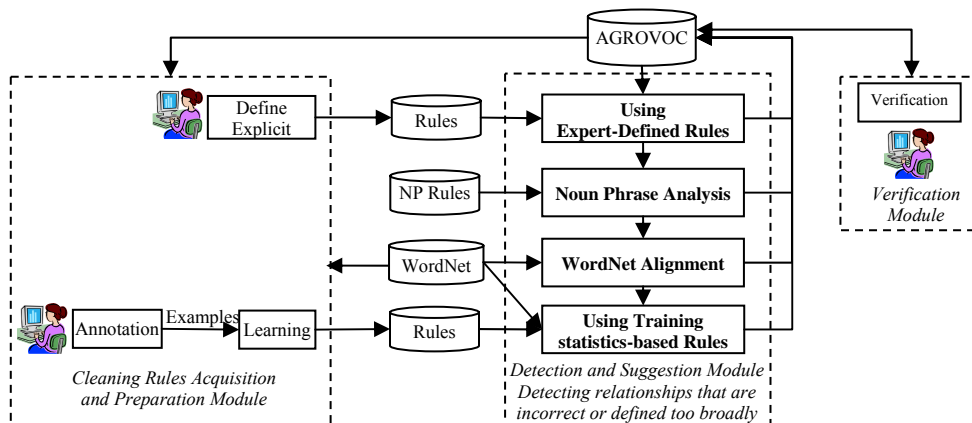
AGROVOC

Define Explicit

Rules

Using Expert-Defined Rules

Verification

Verification Module

NP Rules

Noun Phrase Analysis

WordNet

WordNet Alignment

Annotation

Examples

Learning

Rules

Using Training statistics-based Rules

Cleaning Rules Acquisition and Preparation Module

Detection and Suggestion Module Detecting relationships that are incorrect or defined too broadly